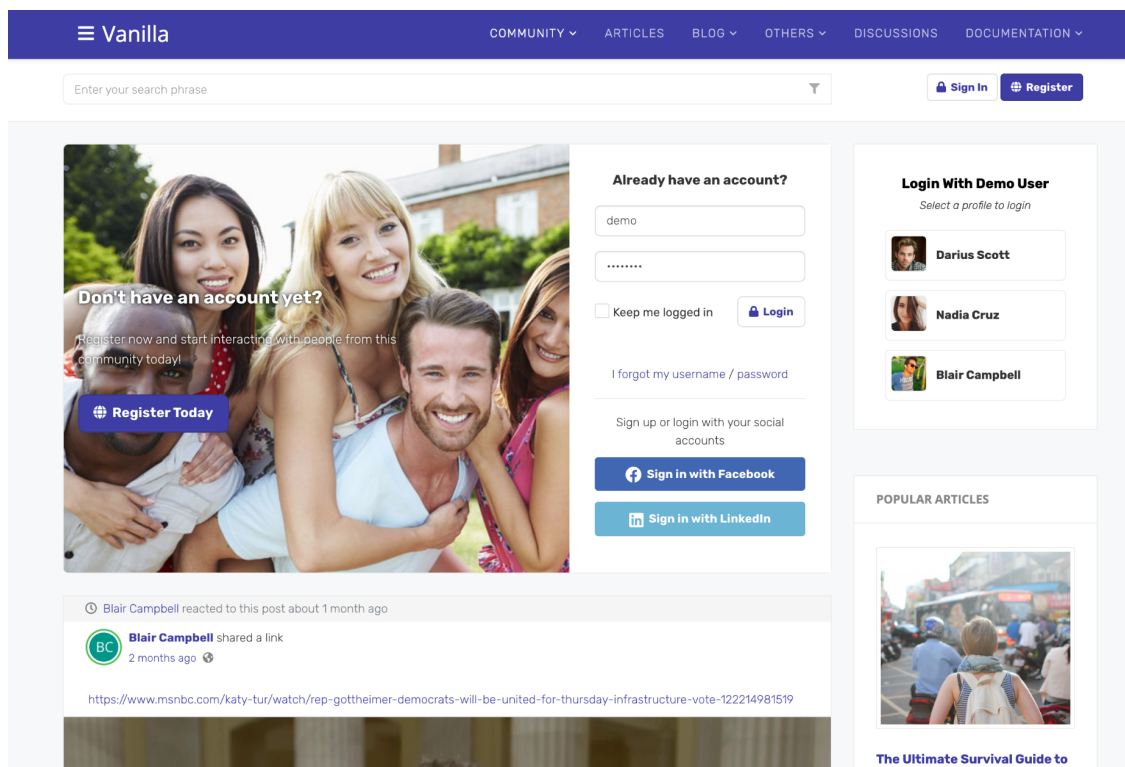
Vanilla

COMMUNITY ARTICLES BLOG OTHERS DISCUSSIONS DOCUMENTATION

Enter your search phrase

Sign In Register

Don't have an account yet?

Register now and start interacting with people from this community today!

Register Today

Already have an account?

demo

••••••••

Keep me logged in

Login

I forgot my username / password

Sign up or login with your social accounts

Sign in with Facebook

Sign in with LinkedIn

Login With Demo User

Select a profile to login

Darius Scott

Nadia Cruz

Blair Campbell

POPULAR ARTICLES

Blair Campbell reacted to this post about 1 month ago

BC

Blair Campbell shared a link

2 months ago

https://www.msnbc.com/katy-tur/watch/rep-gottheimer-democrats-will-be-united-for-thursday-infrastructure-vote-122214981519

The Ultimate Survival Guide to